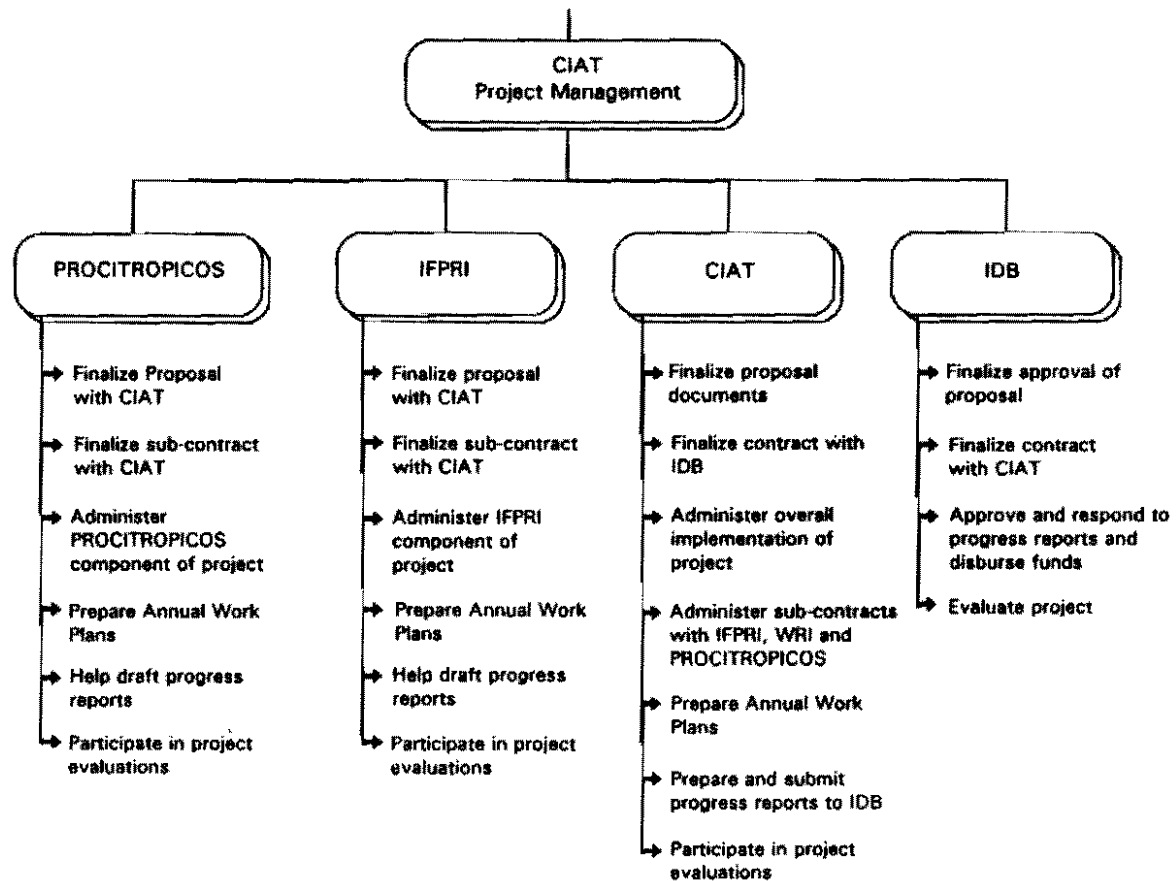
CIAT
Project Management

PROCITROPICOS

Finalize Proposal with CIAT

Finalize sub-contract with CIAT

Administer PROCITROPICOS component of project

Prepare Annual Work Plans

Help draft progress reports

Participate in project evaluations

IFPRI

Finalize proposal with CIAT

Finalize sub-contract with CIAT

Administer IFPRI component of project

Prepare Annual Work Plans

Help draft progress reports

Participate in project evaluations

CIAT

Finalize proposal documents

Finalize contract with IDB

Administer overall implementation of project

Administer sub-contracts with IFPRI, WRI and PROCITROPICOS

Prepare Annual Work Plans

Prepare and submit progress reports to IDB

Participate in project evaluations

IDB

Finalize approval of proposal

Finalize contract with CIAT

Approve and respond to progress reports and disburse funds

Evaluate project